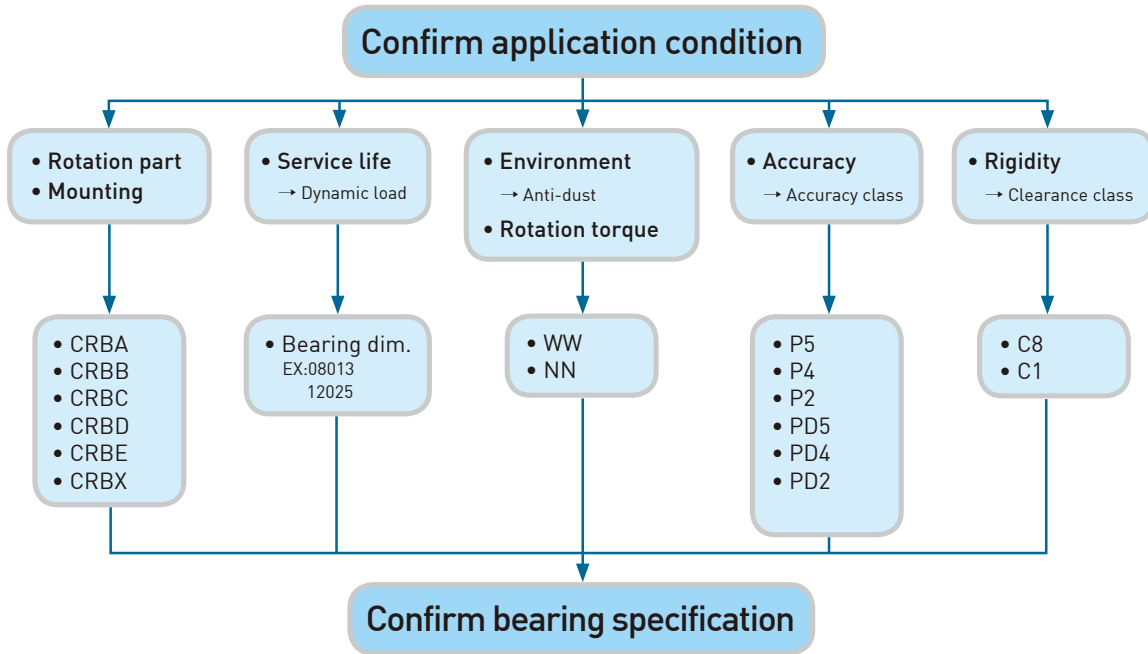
Confirm application condition

• Rotation part
• Mounting

• CRBA
• CRBB
• CRBC
• CRBD
• CRBE
• CRBX

• Service life
→ Dynamic load

• Bearing dim.
EX:08013
12025

• Environment
→ Anti-dust
• Rotation torque

• WW
• NN

• Accuracy
→ Accuracy class

• P5
• P4
• P2
• PD5
• PD4
• PD2

• Rigidity
→ Clearance class

• C8
• C1

Confirm bearing specification